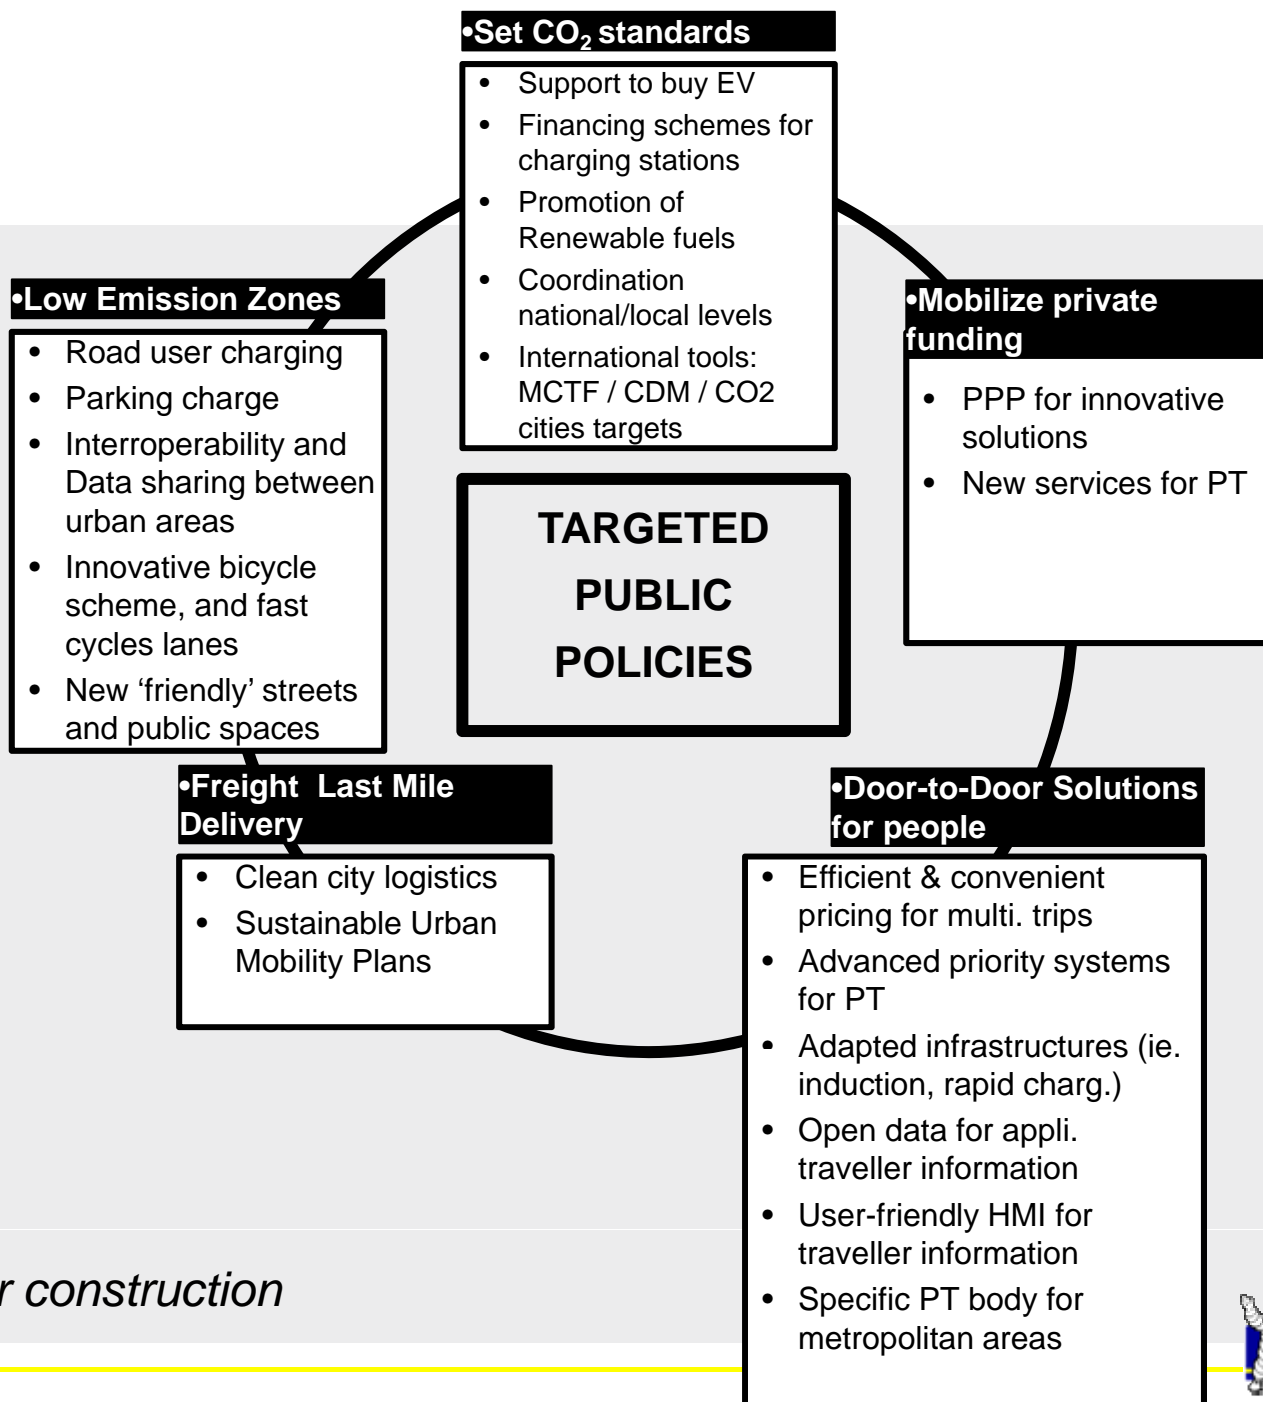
•Set $CO_2$ standards

- Support to buy EV
- Financing schemes for charging stations
- Promotion of Renewable fuels
- Coordination national/local levels
- International tools: MCTF / CDM / CO2 cities targets

•Low Emission Zones

- Road user charging
- Parking charge
- Interroperability and Data sharing between urban areas
- Innovative bicycle scheme, and fast cycles lanes
- New 'friendly' streets and public spaces

•Mobilize private funding

- PPP for innovative solutions
- New services for PT

TARGETED PUBLIC POLICIES

•Freight Last Mile Delivery

- Clean city logistics
- Sustainable Urban Mobility Plans

•Door-to-Door Solutions for people

- Efficient & convenient pricing for multi. trips
- Advanced priority systems for PT
- Adapted infrastructures (ie. induction, rapid charg.)
- Open data for appli. traveller information
- User-friendly HMI for traveller information
- Specific PT body for metropolitan areas

r construction